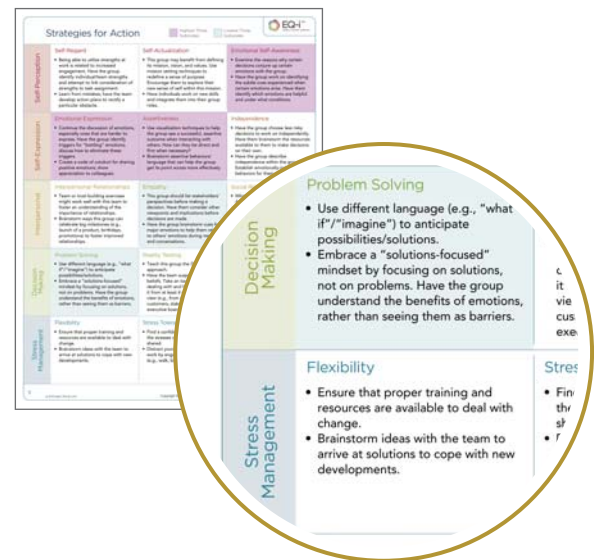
Strategies for Action

EQ-i

Self-Perception

Self-Regard

Self-Actualization

Emotional Self-Awareness

Self-Expression

Emotional Expression

Assertiveness

Independence

Interpersonal

Interpersonal Relationships

Empathy

Social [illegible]

Decision Making

Problem Solving

Reality Testing

Stress Management

Flexibility

Stress Tolerance

Decision Making

Problem Solving

• Use different language (e.g., "what if"/"imagine") to anticipate possibilities/solutions.

• Embrace a "solutions-focused" mindset by focusing on solutions, not on problems. Have the group understand the benefits of emotions, rather than seeing them as barriers.

it

vie

cus

exe

Stress Management

Flexibility

• Ensure that proper training and resources are available to deal with change.

• Brainstorm ideas with the team to arrive at solutions to cope with new developments.

Stres

• Fin

the

sh

• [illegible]